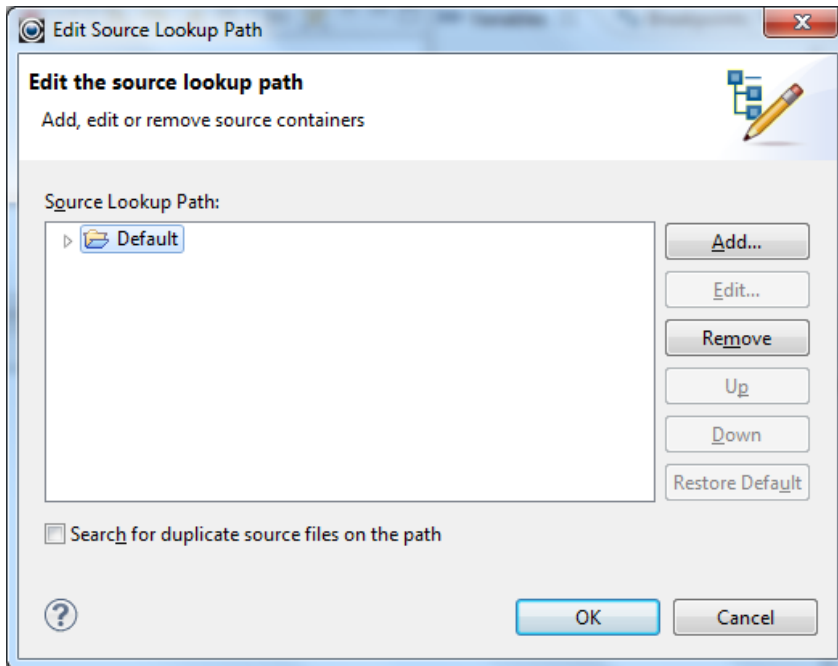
Edit Source Lookup Path

Edit the source lookup path

Add, edit or remove source containers

Source Lookup Path:

Default

Add...

Edit...

Remove

Up

Down

Restore Default

Search for duplicate source files on the path

?

OK

Cancel